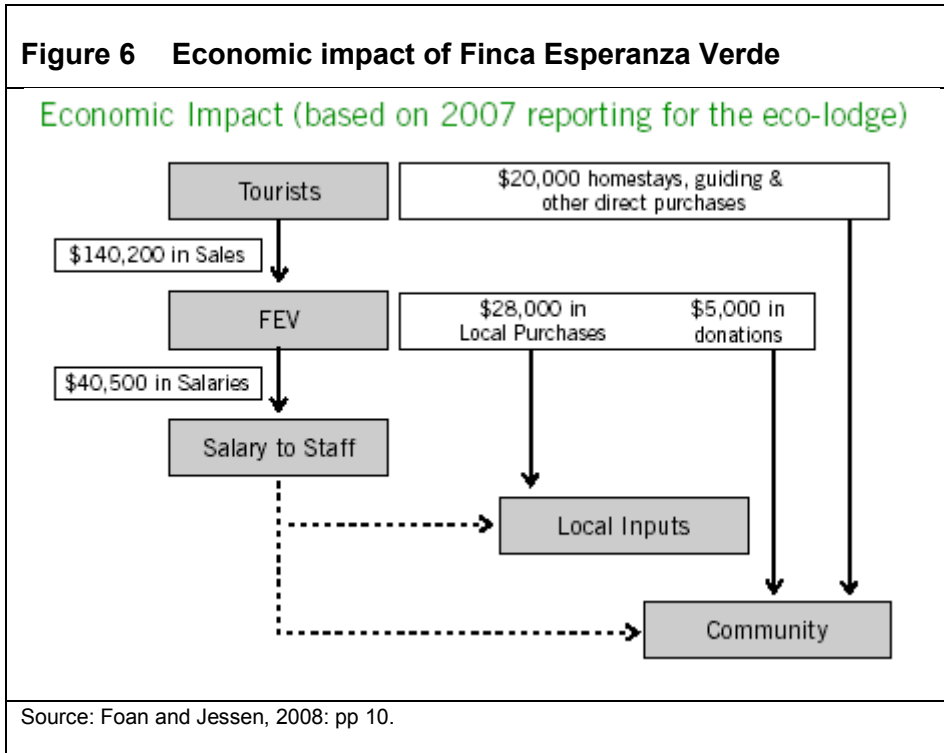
Figure 6 Economic impact of Finca Esperanza Verde

Economic Impact (based on 2007 reporting for the eco-lodge)

Tourists

$20,000 homestays, guiding & other direct purchases

$140,200 in Sales

FEV

$28,000 in Local Purchases

$5,000 in donations

$40,500 in Salaries

Salary to Staff

Local Inputs

Community

Source: Foan and Jessen, 2008: pp 10.